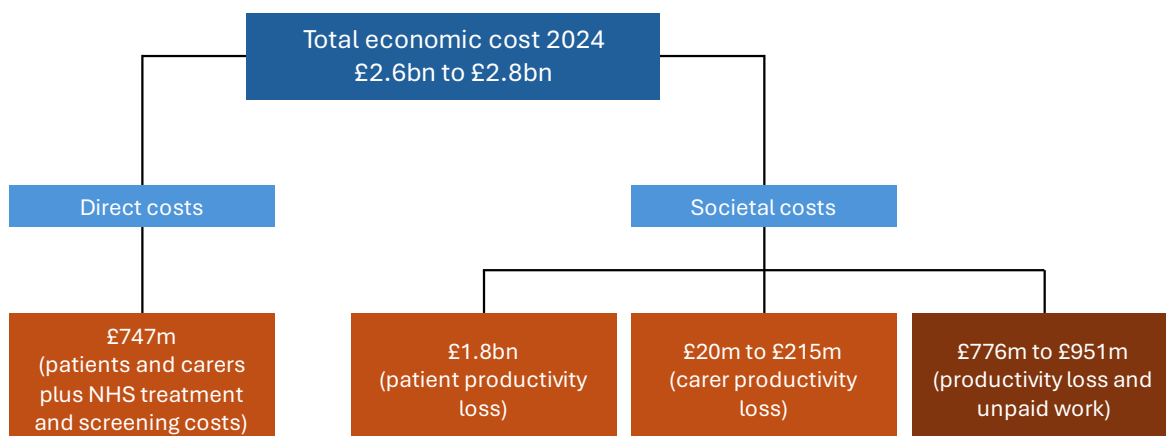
Total economic cost 2024
£2.6bn to £2.8bn

Direct costs

Societal costs

£747m
(patients and carers plus NHS treatment and screening costs)

£1.8bn
(patient productivity loss)

£20m to £215m
(carer productivity loss)

£776m to £951m
(productivity loss and unpaid work)